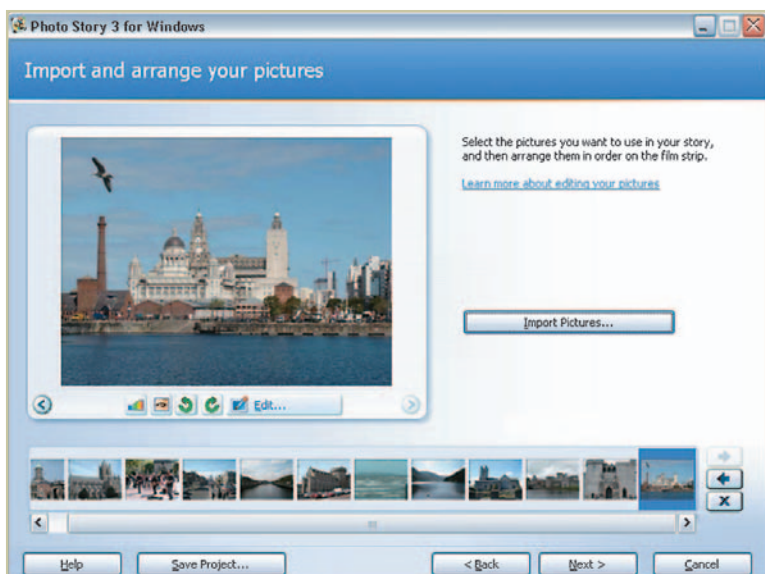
Photo Story 3 for Windows

Import and arrange your pictures

Select the pictures you want to use in your story, and then arrange them in order on the film strip.

Learn more about editing your pictures

Import Pictures...

Edit...

Help

Save Project...

< Back

Next >

Cancel